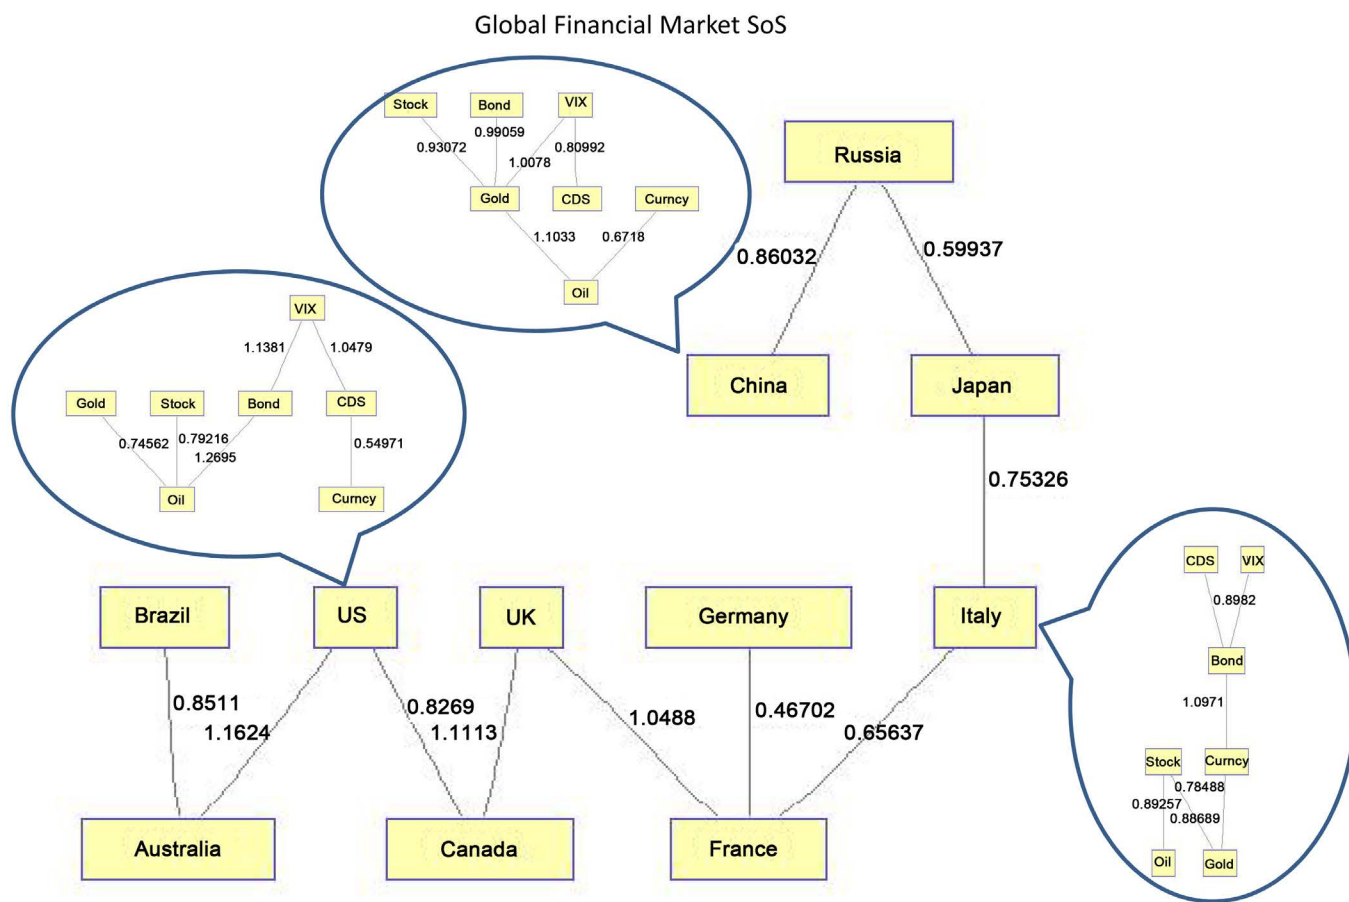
Global Financial Market SoS

Stock
Bond
VIX
0.99059
0.93072
0.80992
1.0078
Gold
CDS
Curncy
1.1033
0.6718
Oil

Russia
0.86032
0.59937
China
Japan
0.75326

VIX
1.1381
1.0479
Gold
Stock
Bond
CDS
0.74562
0.79216
1.2695
0.54971
Oil
Curncy

CDS
VIX
0.8982
Bond
1.0971
Stock
Curncy
0.78488
0.89257
0.88689
Oil
Gold

Brazil
US
UK
Germany
Italy
0.8511
1.1624
0.8269
1.1113
1.0488
0.46702
0.65637
Australia
Canada
France